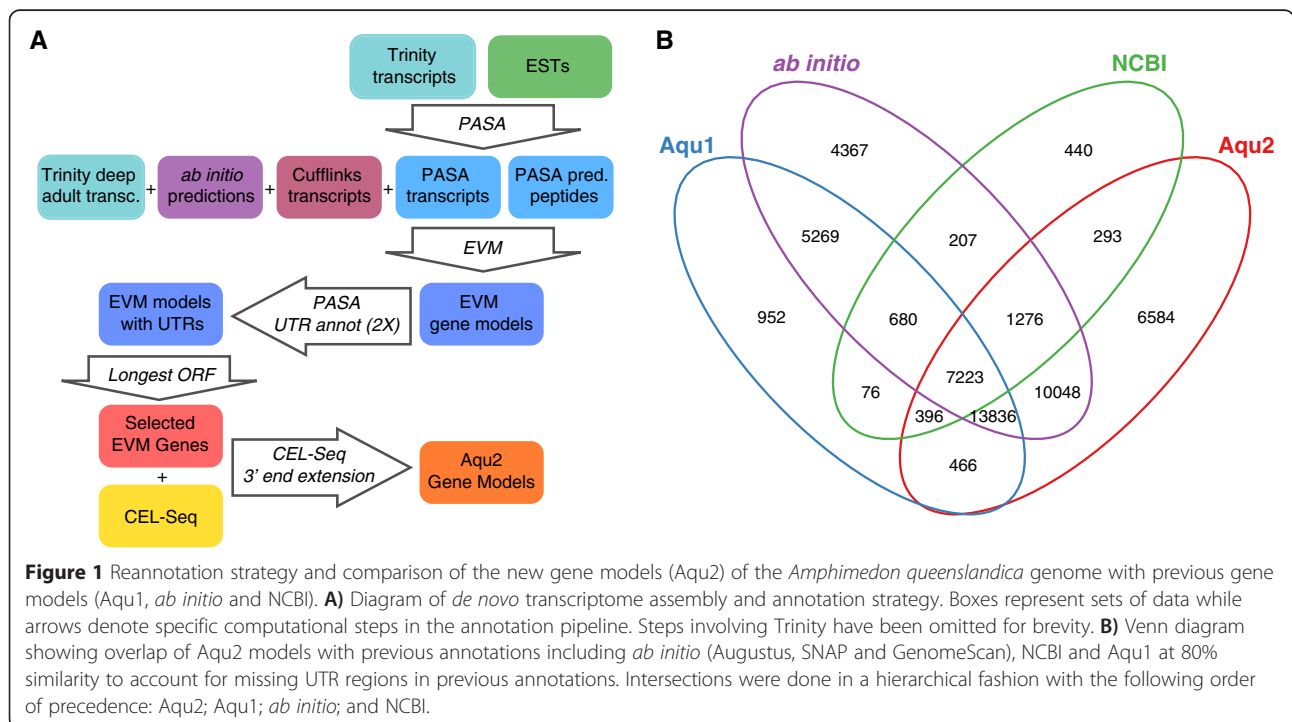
A

Trinity transcripts

ESTs

PASA

Trinity deep adult transc. + ab initio predictions + Cufflinks transcripts + PASA transcripts

PASA pred. peptides

EVM

EVM models with UTRs

PASA UTR annot (2X)

EVM gene models

Longest ORF

Selected EVM Genes

+

CEL-Seq

CEL-Seq 3' end extension

Aqu2 Gene Models

B

ab initio

NCBI

Aqu1

Aqu2

4367

440

5269

207

293

952

680

1276

6584

7223

76

10048

396

13836

466

**Figure 1** Reannotation strategy and comparison of the new gene models (Aqu2) of the *Amphimedon queenslandica* genome with previous gene models (Aqu1, *ab initio* and NCBI). **A)** Diagram of *de novo* transcriptome assembly and annotation strategy. Boxes represent sets of data while arrows denote specific computational steps in the annotation pipeline. Steps involving Trinity have been omitted for brevity. **B)** Venn diagram showing overlap of Aqu2 models with previous annotations including *ab initio* (Augustus, SNAP and GenomeScan), NCBI and Aqu1 at 80% similarity to account for missing UTR regions in previous annotations. Intersections were done in a hierarchical fashion with the following order of precedence: Aqu2; Aqu1; *ab initio*; and NCBI.